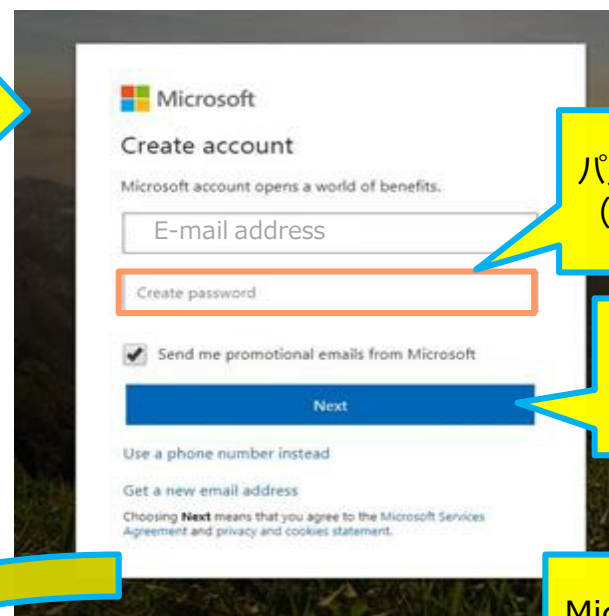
Microsoft

Create account

Microsoft account opens a world of benefits.

E-mail address

Create password

Send me promotional emails from Microsoft

Next

Use a phone number instead

Get a new email address

Choosing **Next** means that you agree to the Microsoft Services Agreement and privacy and cookies statement.

パ
(

Mic